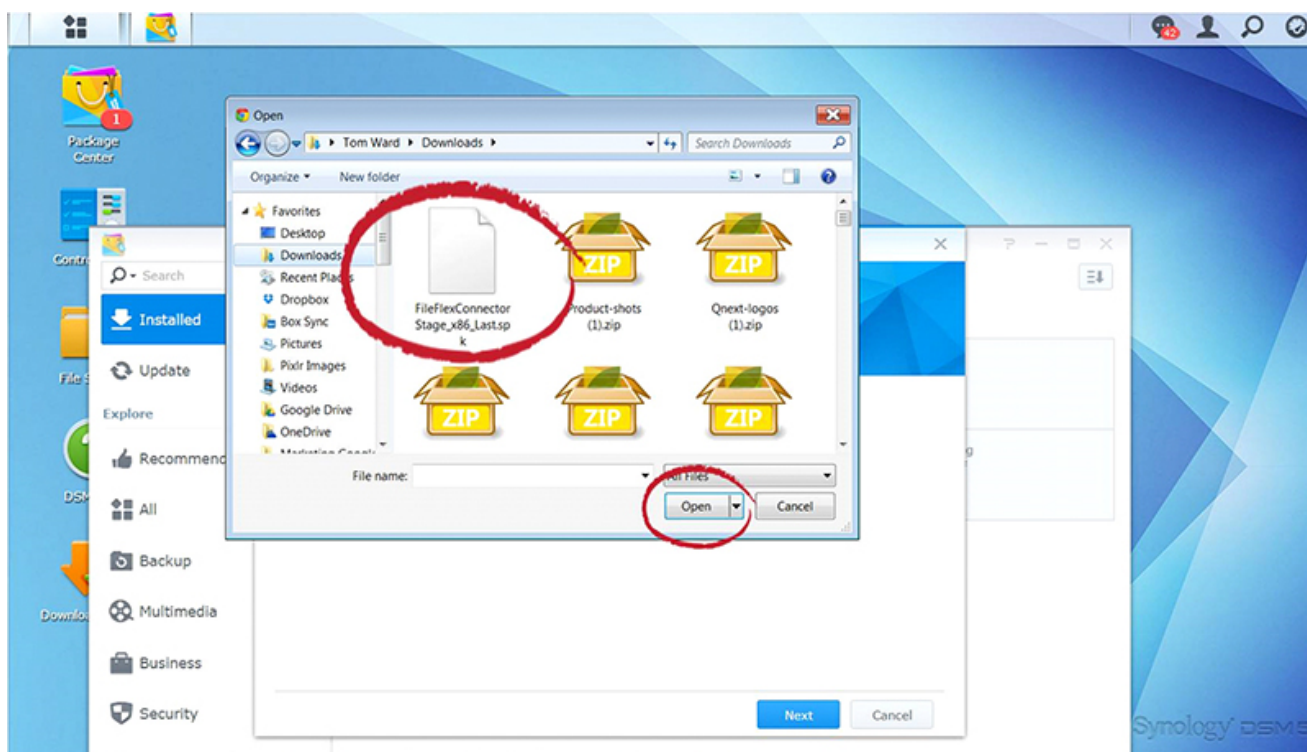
42

1
Package Center

Contr

File S

DSM

Downlo

Search

Installed

Update

Explore

Recommend

All

Backup

Multimedia

Business

Security

Open

Tom Ward ▸ Downloads ▸

Search Downloads

Organize ▾ New folder

Favorites
Desktop
Downloads
Recent Places
Dropbox
Box Sync
Pictures
Pixlr Images
Videos
Google Drive
OneDrive

FileFlexConnector Stage_x86_Last.spk

ZIP
Product-shots (1).zip

ZIP
Qnext-logos (1).zip

ZIP

ZIP

ZIP

File name:

All Files

Open

Cancel

Next

Cancel

Synology DSM